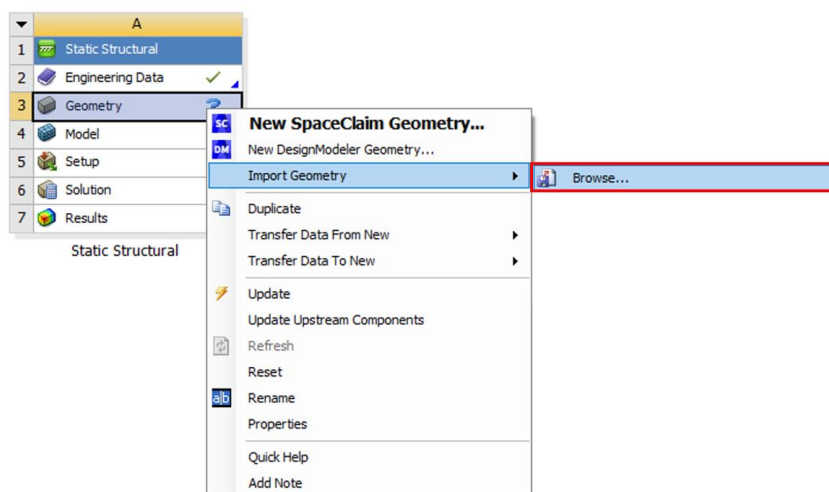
A

1 Static Structural
2 Engineering Data
3 Geometry
4 Model
5 Setup
6 Solution
7 Results

Static Structural

SC New SpaceClaim Geometry...
DM New DesignModeler Geometry...
Import Geometry
Browse...
Duplicate
Transfer Data From New
Transfer Data To New
Update
Update Upstream Components
Refresh
Reset
Rename
Properties
Quick Help
Add Note